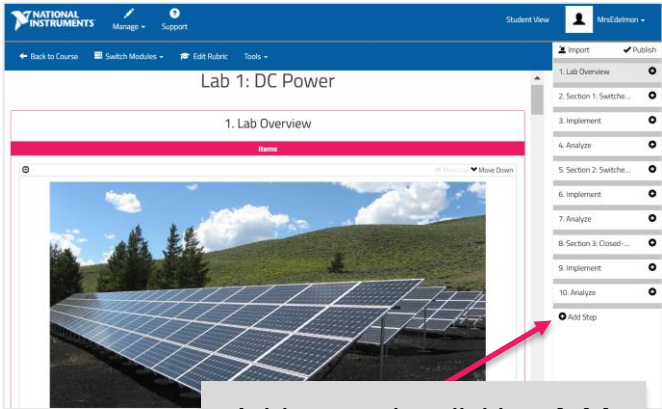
NATIONAL INSTRUMENTS

Manage ▾

Support

Student View

MrsEdelmon ▾

← Back to Course

Switch Modules ▾

Edit Rubric

Tools ▾

Import

Publish

Lab 1: DC Power

1. Lab Overview

Items

Move Up

Move Down

1. Lab Overview

2. Section 1: Switche...

3. Implement

4. Analyze

5. Section 2: Switche...

6. Implement

7. Analyze

8. Section 3: Closed-...

9. Implement

10. Analyze

Add Step

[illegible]